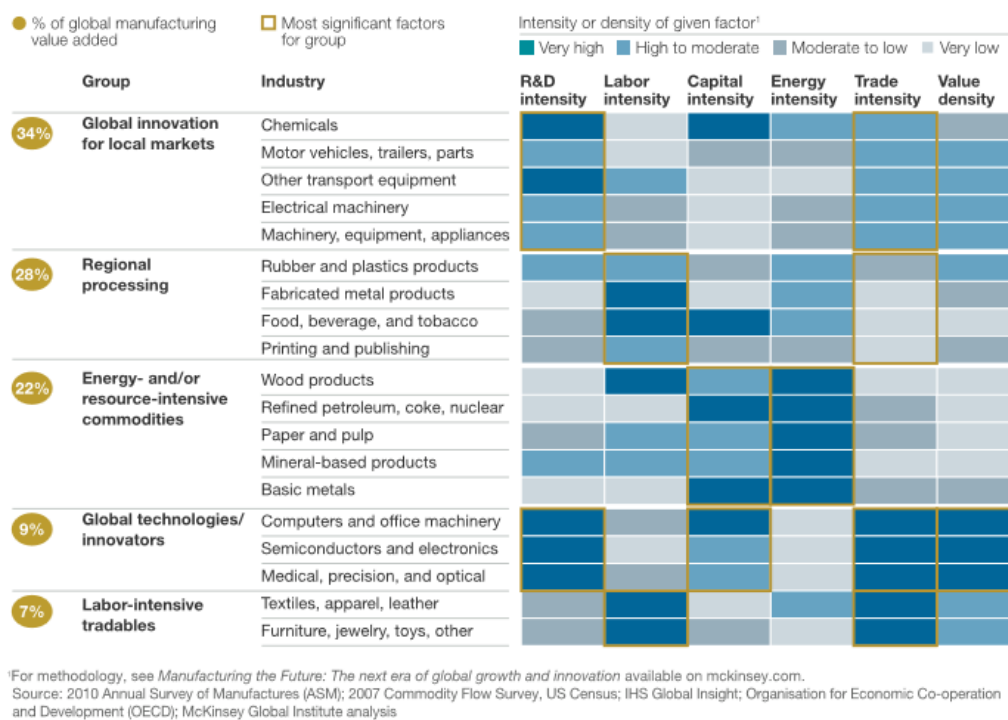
% of global manufacturing value added

Most significant factors for group

Intensity or density of given factor¹

Very high | High to moderate | Moderate to low | Very low

| | Group | Industry | R&D intensity | Labor intensity | Capital intensity | Energy intensity | Trade intensity | Value density |
|---|---|---|---|---|---|---|---|---|
| 34% | Global innovation for local markets | Chemicals | | | | | | |
| | | Motor vehicles, trailers, parts | | | | | | |
| | | Other transport equipment | | | | | | |
| | | Electrical machinery | | | | | | |
| | | Machinery, equipment, appliances | | | | | | |
| 28% | Regional processing | Rubber and plastics products | | | | | | |
| | | Fabricated metal products | | | | | | |
| | | Food, beverage, and tobacco | | | | | | |
| | | Printing and publishing | | | | | | |
| 22% | Energy- and/or resource-intensive commodities | Wood products | | | | | | |
| | | Refined petroleum, coke, nuclear | | | | | | |
| | | Paper and pulp | | | | | | |
| | | Mineral-based products | | | | | | |
| | | Basic metals | | | | | | |
| 9% | Global technologies/ innovators | Computers and office machinery | | | | | | |
| | | Semiconductors and electronics | | | | | | |
| | | Medical, precision, and optical | | | | | | |
| 7% | Labor-intensive tradables | Textiles, apparel, leather | | | | | | |
| | | Furniture, jewelry, toys, other | | | | | | |

¹For methodology, see Manufacturing the Future: The next era of global growth and innovation available on mckinsey.com.
Source: 2010 Annual Survey of Manufactures (ASM); 2007 Commodity Flow Survey, US Census; IHS Global Insight; Organisation for Economic Co-operation and Development (OECD); McKinsey Global Institute analysis